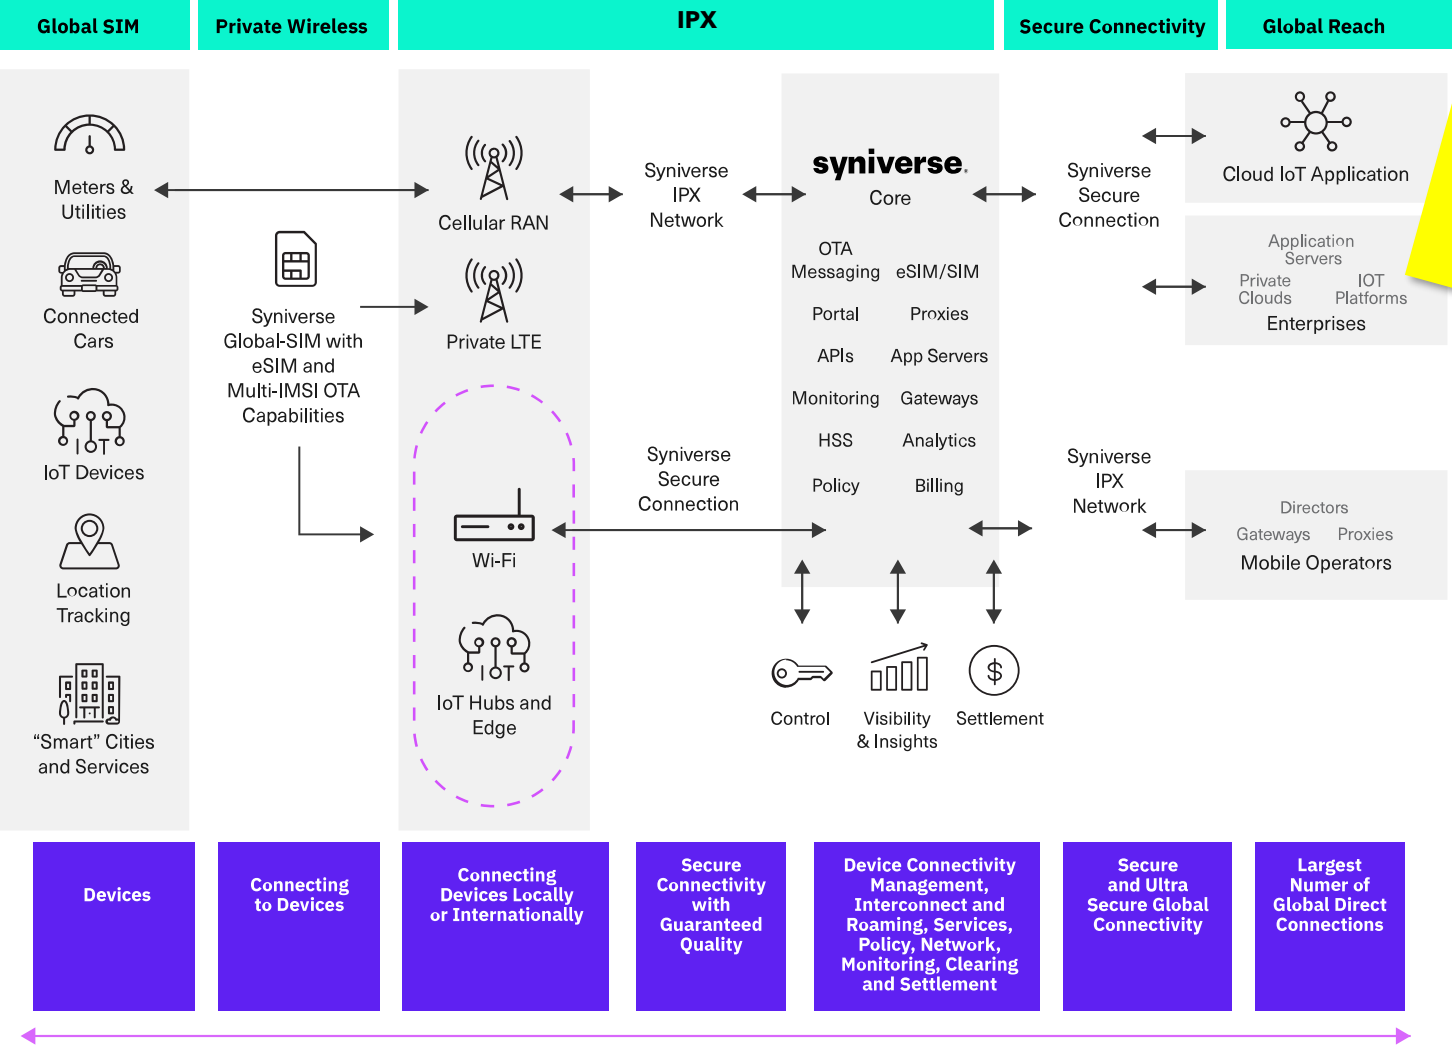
Global SIM

Private Wireless

IPX

Secure Connectivity

Global Reach

Meters & Utilities

Connected Cars

IoT Devices

Location Tracking

"Smart" Cities and Services

Syniverse Global-SIM with eSIM and Multi-IMSI OTA Capabilities

Cellular RAN

Private LTE

Wi-Fi

IoT Hubs and Edge

Syniverse IPX Network

Syniverse Secure Connection

syniverse.

Core

OTA Messaging

eSIM/SIM

Portal

Proxies

APIs

App Servers

Monitoring

Gateways

HSS

Analytics

Policy

Billing

Control

Visibility & Insights

Settlement

Syniverse Secure Connection

Syniverse IPX Network

Cloud IoT Application

Application Servers

Private Clouds

IOT Platforms

Enterprises

Directors

Gateways

Proxies

Mobile Operators

Devices

Connecting to Devices

Connecting Devices Locally or Internationally

Secure Connectivity with Guaranteed Quality

Device Connectivity Management, Interconnect and Roaming, Services, Policy, Network, Monitoring, Clearing and Settlement

Secure and Ultra Secure Global Connectivity

Largest Numer of Global Direct Connections